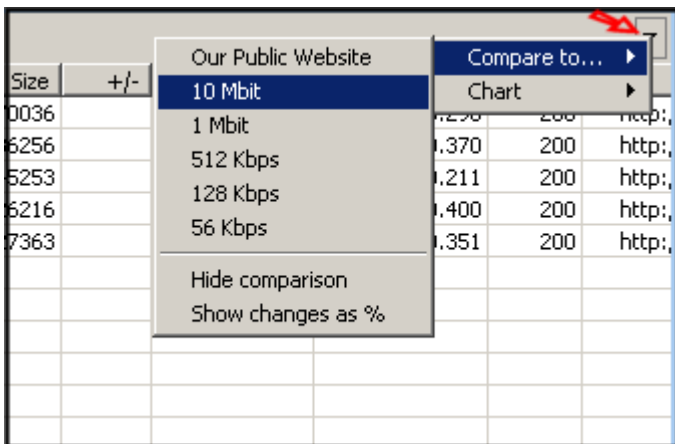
Size
+/-
0036
6256
5253
6216
7363

Our Public Website
10 Mbit
1 Mbit
512 Kbps
128 Kbps
56 Kbps
Hide comparison
Show changes as %

Compare to...
Chart

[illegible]
.370
.211
.400
.351

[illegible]
200
200
200
200

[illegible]
http:
http:
http:
http: